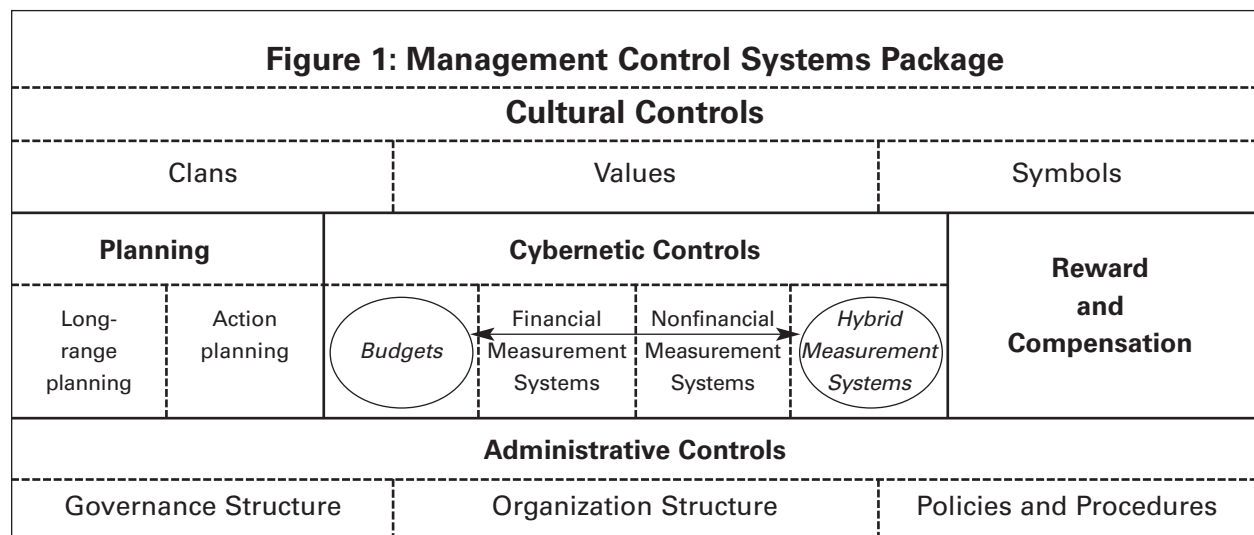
Figure 1: Management Control Systems Package

Cultural Controls

| Clans | Values | Symbols |
|---|---|---|

| Planning | | Cybernetic Controls | | | | Reward and Compensation |
|---|---|---|---|---|---|---|
| Long-range planning | Action planning | Budgets | Financial Measurement Systems | Nonfinancial Measurement Systems | Hybrid Measurement Systems | |

Administrative Controls

| Governance Structure | Organization Structure | Policies and Procedures |
|---|---|---|